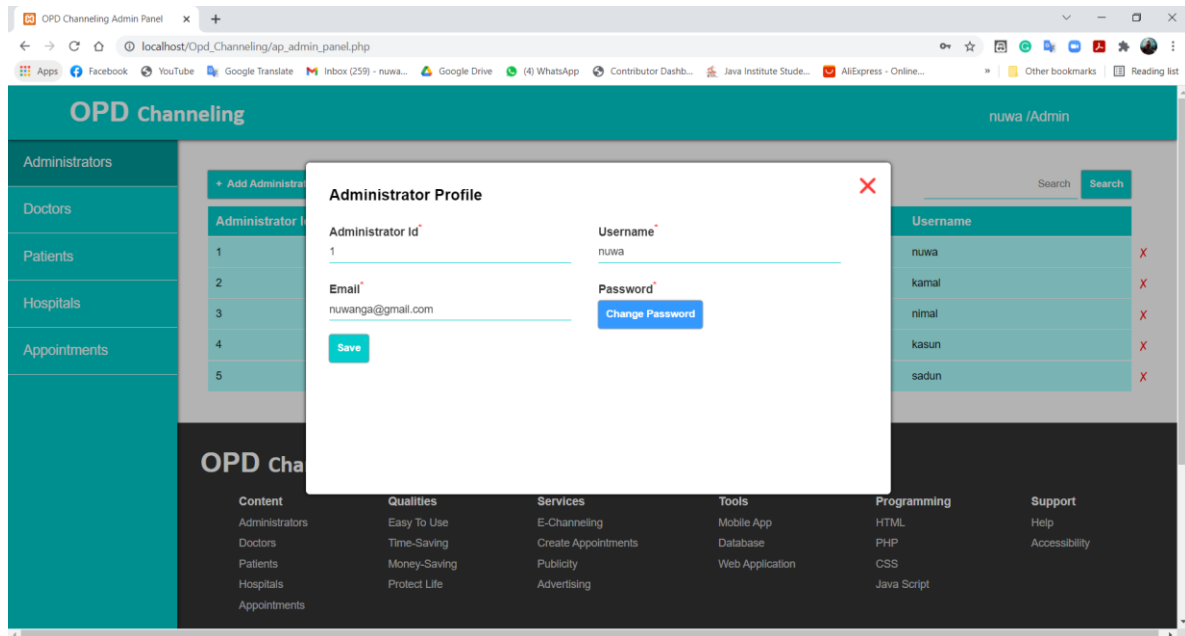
OPD Channeling Admin Panel × +

localhost/Opd_Channeling/ap_admin_panel.php

Apps Facebook YouTube Google Translate Inbox (259) - nuwa... Google Drive (4) WhatsApp Contributor Dashb... Java Institute Stude... AliExpress - Online... » Other bookmarks Reading list

OPD Channeling

nuwa /Admin

Administrators

Doctors

Patients

Hospitals

Appointments

+ Add Administrat

Search Search

| Administrator I | Username | |
|---|---|---|
| 1 | nuwa | ✗ |
| 2 | kamal | ✗ |
| 3 | nimal | ✗ |
| 4 | kasun | ✗ |
| 5 | sadun | ✗ |

Administrator Profile

Administrator Id*
1

Username*
nuwa

Email*
nuwanga@gmail.com

Password*
Change Password

Save

OPD Cha

Content
Administrators
Doctors
Patients
Hospitals
Appointments

Qualities
Easy To Use
Time-Saving
Money-Saving
Protect Life

Services
E-Channeling
Create Appointments
Publicity
Advertising

Tools
Mobile App
Database
Web Application

Programming
HTML
PHP
CSS
Java Script

Support
Help
Accessibility